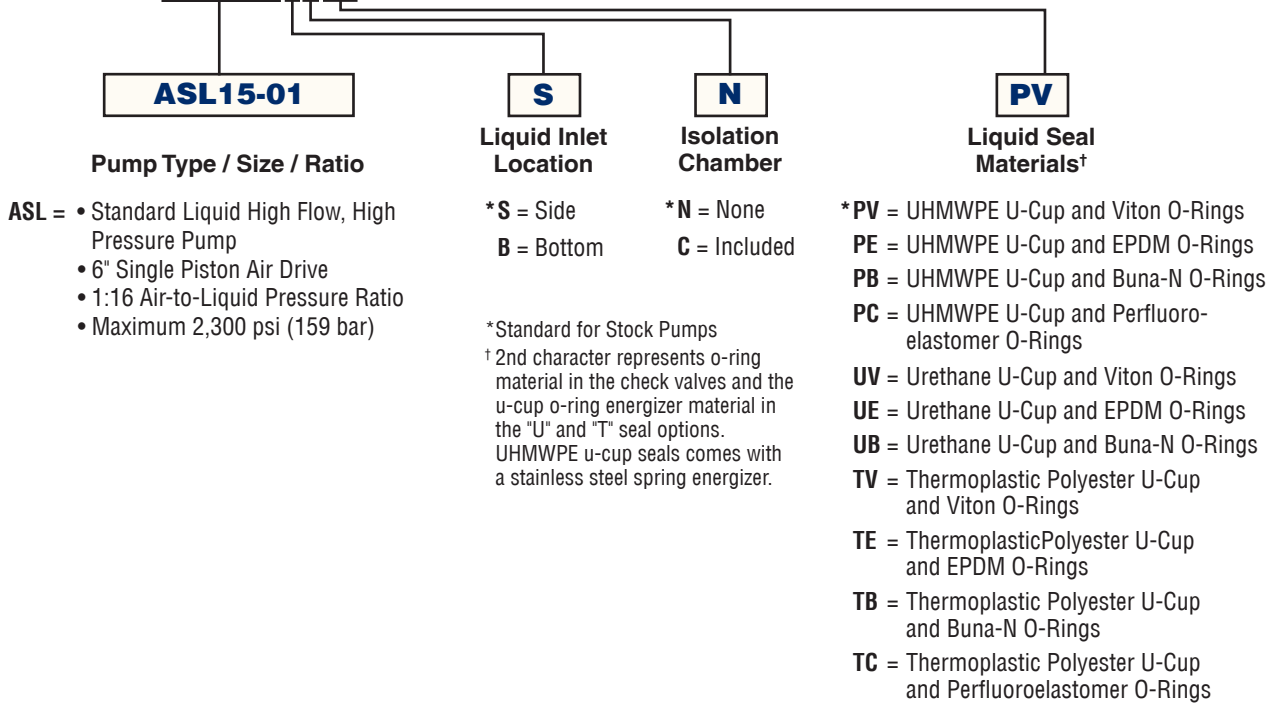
ASL15-01

Pump Type / Size / Ratio

ASL = • Standard Liquid High Flow, High Pressure Pump
• 6" Single Piston Air Drive
• 1:16 Air-to-Liquid Pressure Ratio
• Maximum 2,300 psi (159 bar)

S

Liquid Inlet Location

*S = Side
B = Bottom

N

Isolation Chamber

*N = None
C = Included

*Standard for Stock Pumps
† 2nd character represents o-ring material in the check valves and the u-cup o-ring energizer material in the "U" and "T" seal options. UHMWPE u-cup seals comes with a stainless steel spring energizer.

PV

Liquid Seal Materials†

*PV = UHMWPE U-Cup and Viton O-Rings
PE = UHMWPE U-Cup and EPDM O-Rings
PB = UHMWPE U-Cup and Buna-N O-Rings
PC = UHMWPE U-Cup and Perfluoroelastomer O-Rings
UV = Urethane U-Cup and Viton O-Rings
UE = Urethane U-Cup and EPDM O-Rings
UB = Urethane U-Cup and Buna-N O-Rings
TV = Thermoplastic Polyester U-Cup and Viton O-Rings
TE = ThermoplasticPolyester U-Cup and EPDM O-Rings
TB = Thermoplastic Polyester U-Cup and Buna-N O-Rings
TC = Thermoplastic Polyester U-Cup and Perfluoroelastomer O-Rings